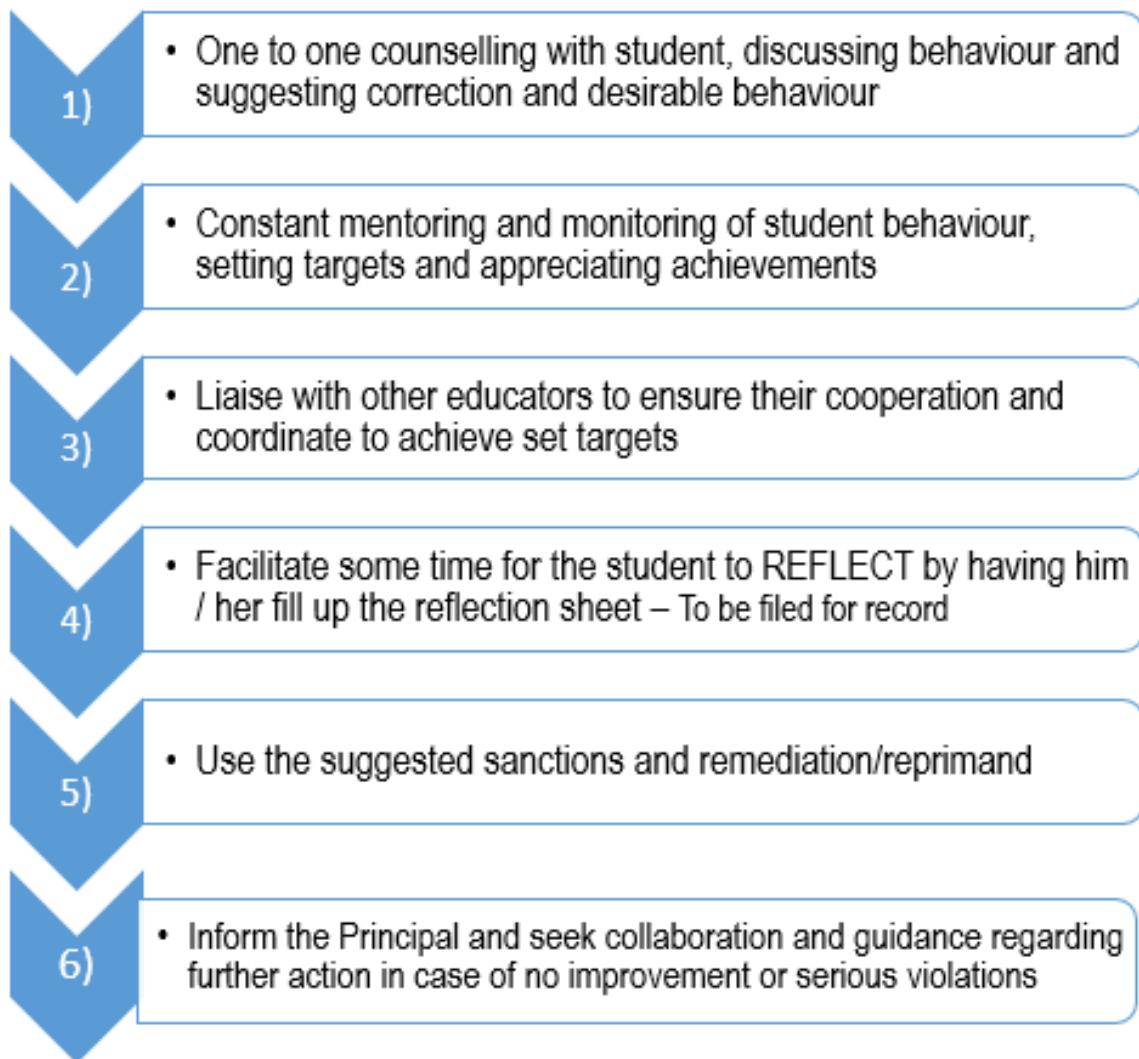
1)

• One to one counselling with student, discussing behaviour and suggesting correction and desirable behaviour

2)

• Constant mentoring and monitoring of student behaviour, setting targets and appreciating achievements

3)

• Liaise with other educators to ensure their cooperation and coordinate to achieve set targets

4)

• Facilitate some time for the student to REFLECT by having him / her fill up the reflection sheet – To be filed for record

5)

• Use the suggested sanctions and remediation/reprimand

6)

• Inform the Principal and seek collaboration and guidance regarding further action in case of no improvement or serious violations